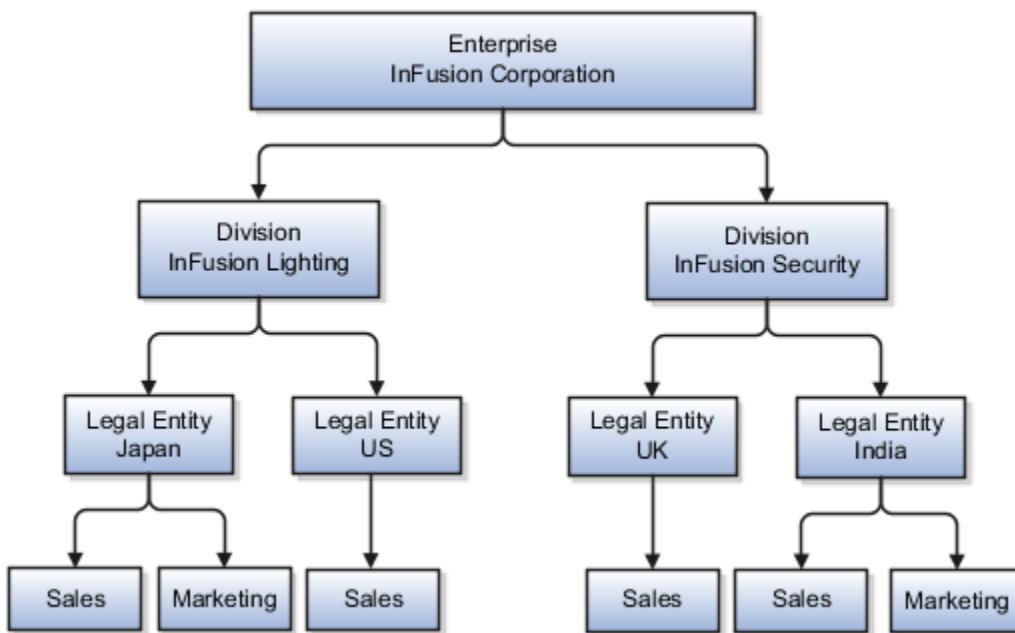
Enterprise
InFusion Corporation

Division
InFusion Lighting

Division
InFusion Security

Legal Entity
Japan

Legal Entity
US

Legal Entity
UK

Legal Entity
India

Sales

Marketing

Sales

Sales

Sales

Marketing